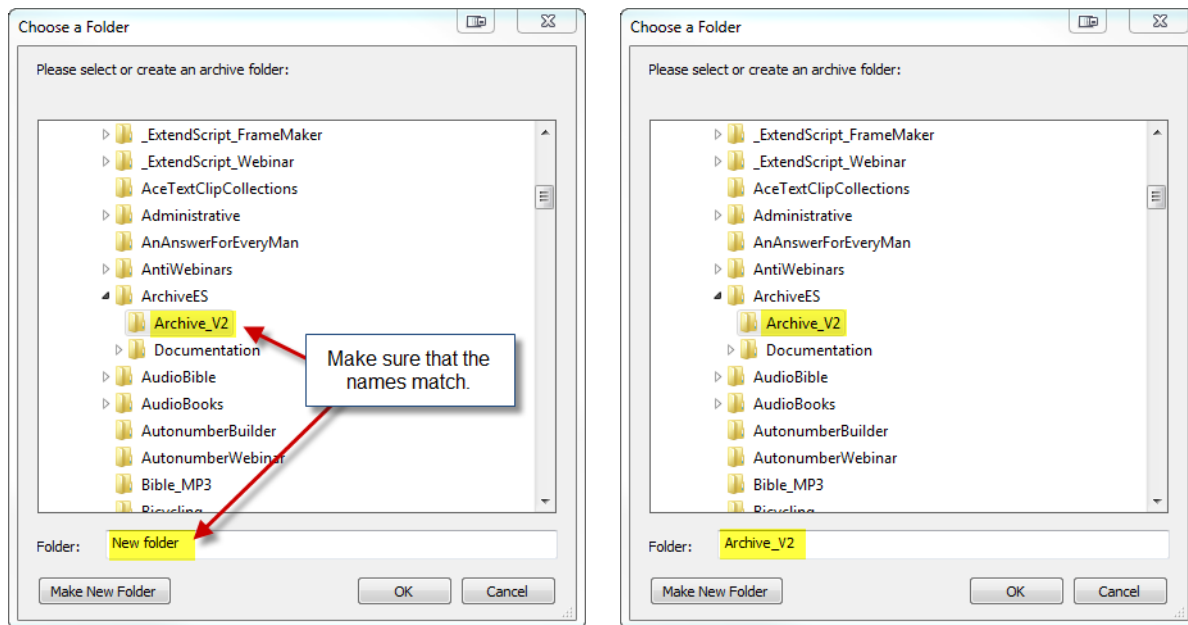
Choose a Folder

Please select or create an archive folder:

_ExtendScript_FrameMaker
_ExtendScript_Webinar
AceTextClipCollections
Administrative
AnAnswerForEveryMan
AntiWebinars
ArchiveES
Archive_V2
Documentation
AudioBible
AudioBooks
AutonumberBuilder
AutonumberWebinar
Bible_MP3
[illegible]

Make sure that the names match.

Folder: New folder

Make New Folder
OK
Cancel

Choose a Folder

Please select or create an archive folder:

_ExtendScript_FrameMaker
_ExtendScript_Webinar
AceTextClipCollections
Administrative
AnAnswerForEveryMan
AntiWebinars
ArchiveES
Archive_V2
Documentation
AudioBible
AudioBooks
AutonumberBuilder
AutonumberWebinar
Bible_MP3
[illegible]

Folder: Archive_V2

Make New Folder
OK
Cancel